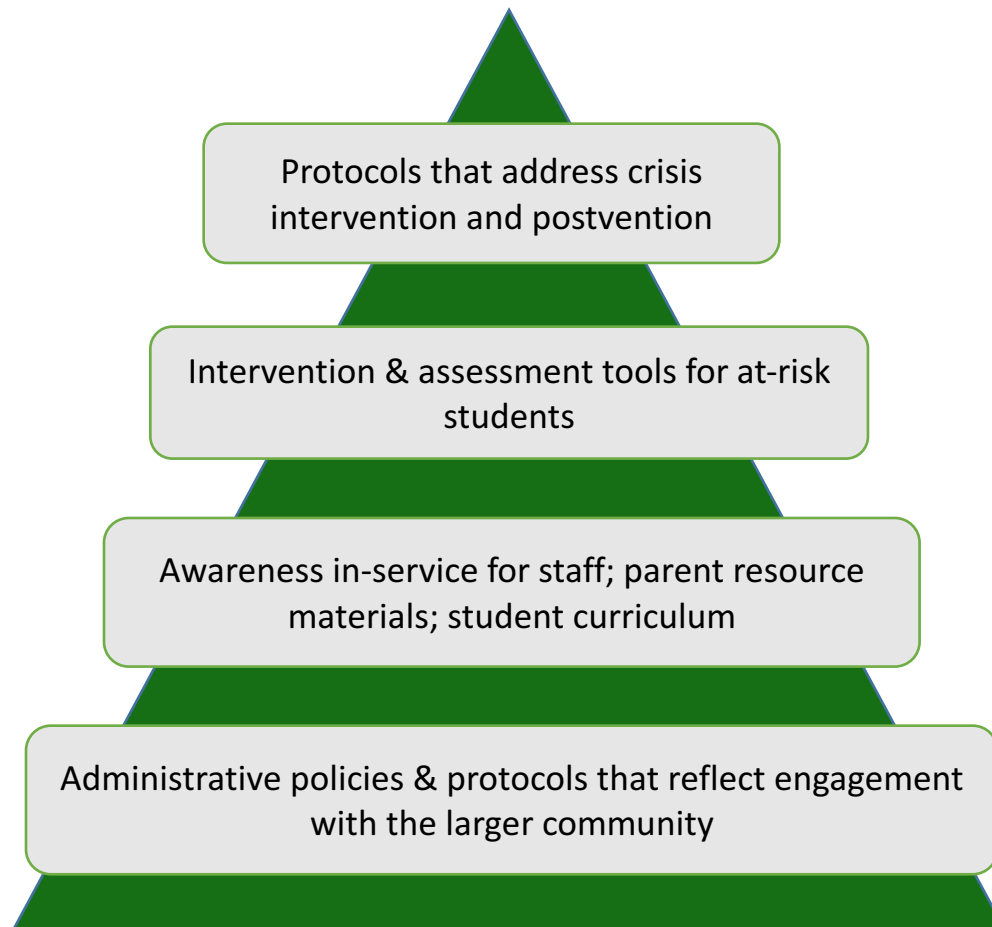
Protocols that address crisis intervention and postvention

Intervention & assessment tools for at-risk students

Awareness in-service for staff; parent resource materials; student curriculum

Administrative policies & protocols that reflect engagement with the larger community